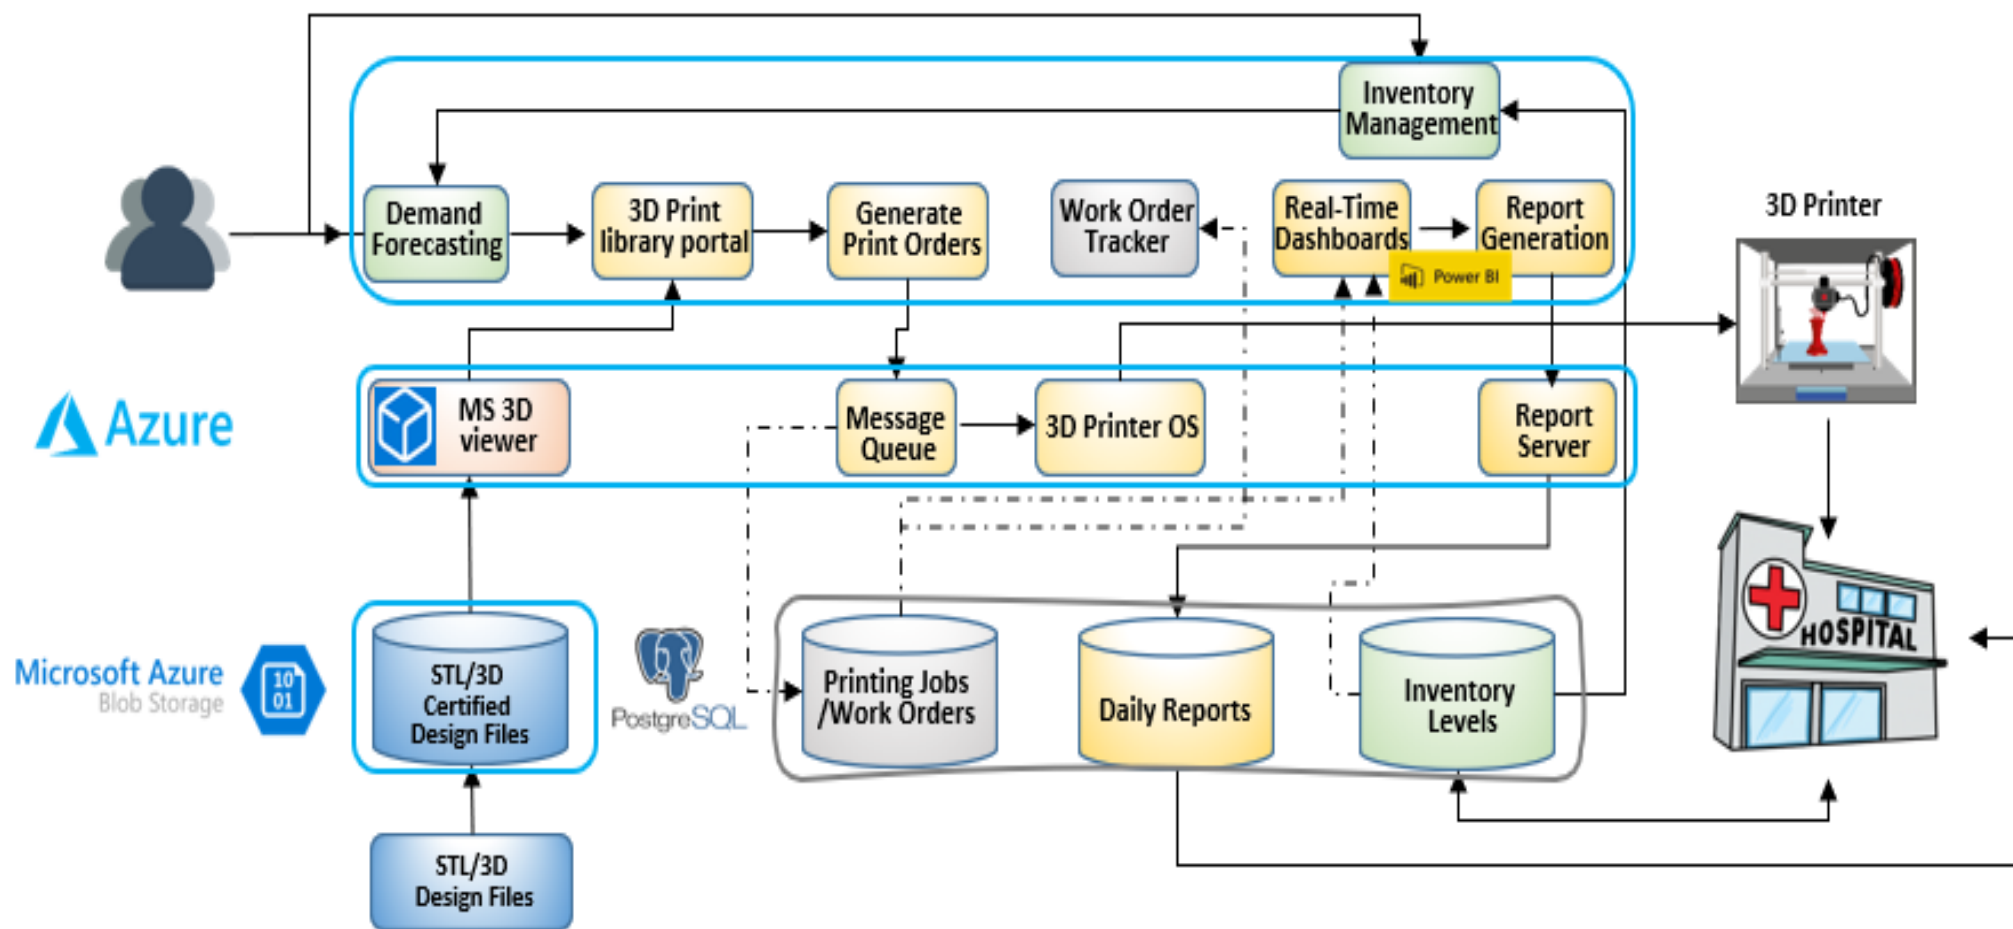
Inventory Management

Demand Forecasting

3D Print library portal

Generate Print Orders

Work Order Tracker

Real-Time Dashboards

Report Generation

Power BI

3D Printer

Azure

MS 3D viewer

Message Queue

3D Printer OS

Report Server

Microsoft Azure Blob Storage

10 01

STL/3D Certified Design Files

PostgreSQL

Printing Jobs /Work Orders

Daily Reports

Inventory Levels

HOSPITAL

STL/3D Design Files